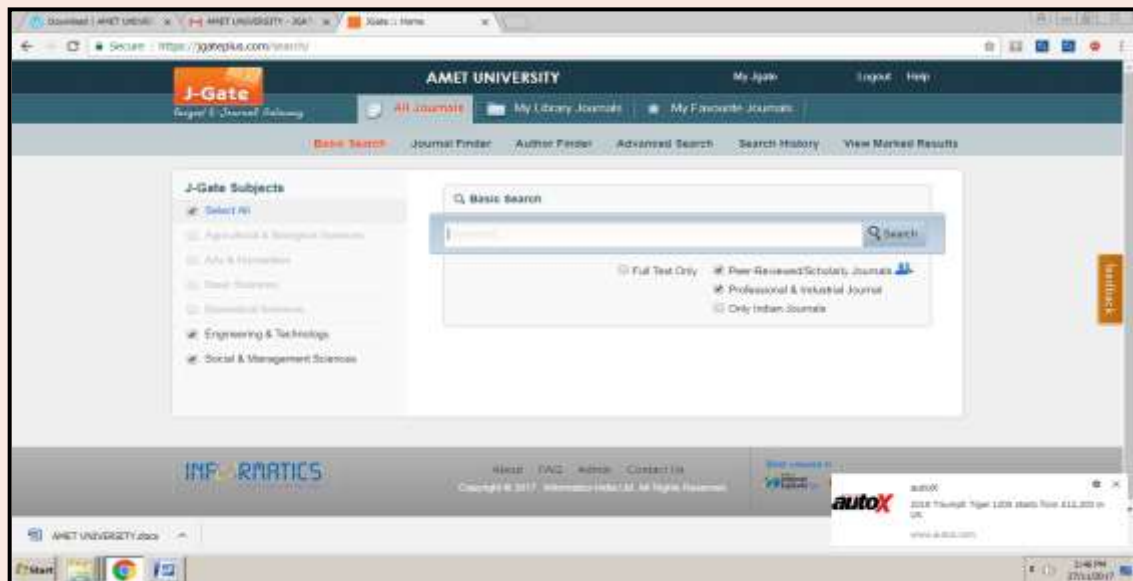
Download | AMET UNIVE | AMET UNIVERSITY - JGAT | JGate :: Home

Secure | https://jgateplus.com/search/

J-Gate
Gateway to Journal Literature

AMET UNIVERSITY

My Jgate

Logout Help

All Journals | My Library Journals | My Favourite Journals

Basic Search | Journal Finder | Author Finder | Advanced Search | Search History | View Marked Results

J-Gate Subjects
Select All
Agricultural & Biological Sciences
Arts & Humanities
Basic Sciences
Biomedical Sciences
Engineering & Technology
Social & Management Sciences

Basic Search

Keyword...

Search

Full Text Only
Peer-Reviewed/Scholarly Journals
Professional & Industrial Journal
Only Indian Journals

feedback

INFORMATICS

About FAQ Admin Contact Us
Copyright © 2017. Informatics India Ltd. All Rights Reserved.

autoX

autoX
2018 Triumph Tiger 1200 starts from £12,000 in UK
www.autox.com

AMET UNIVERSITY.docx

Start

2:48 PM
27/11/2017